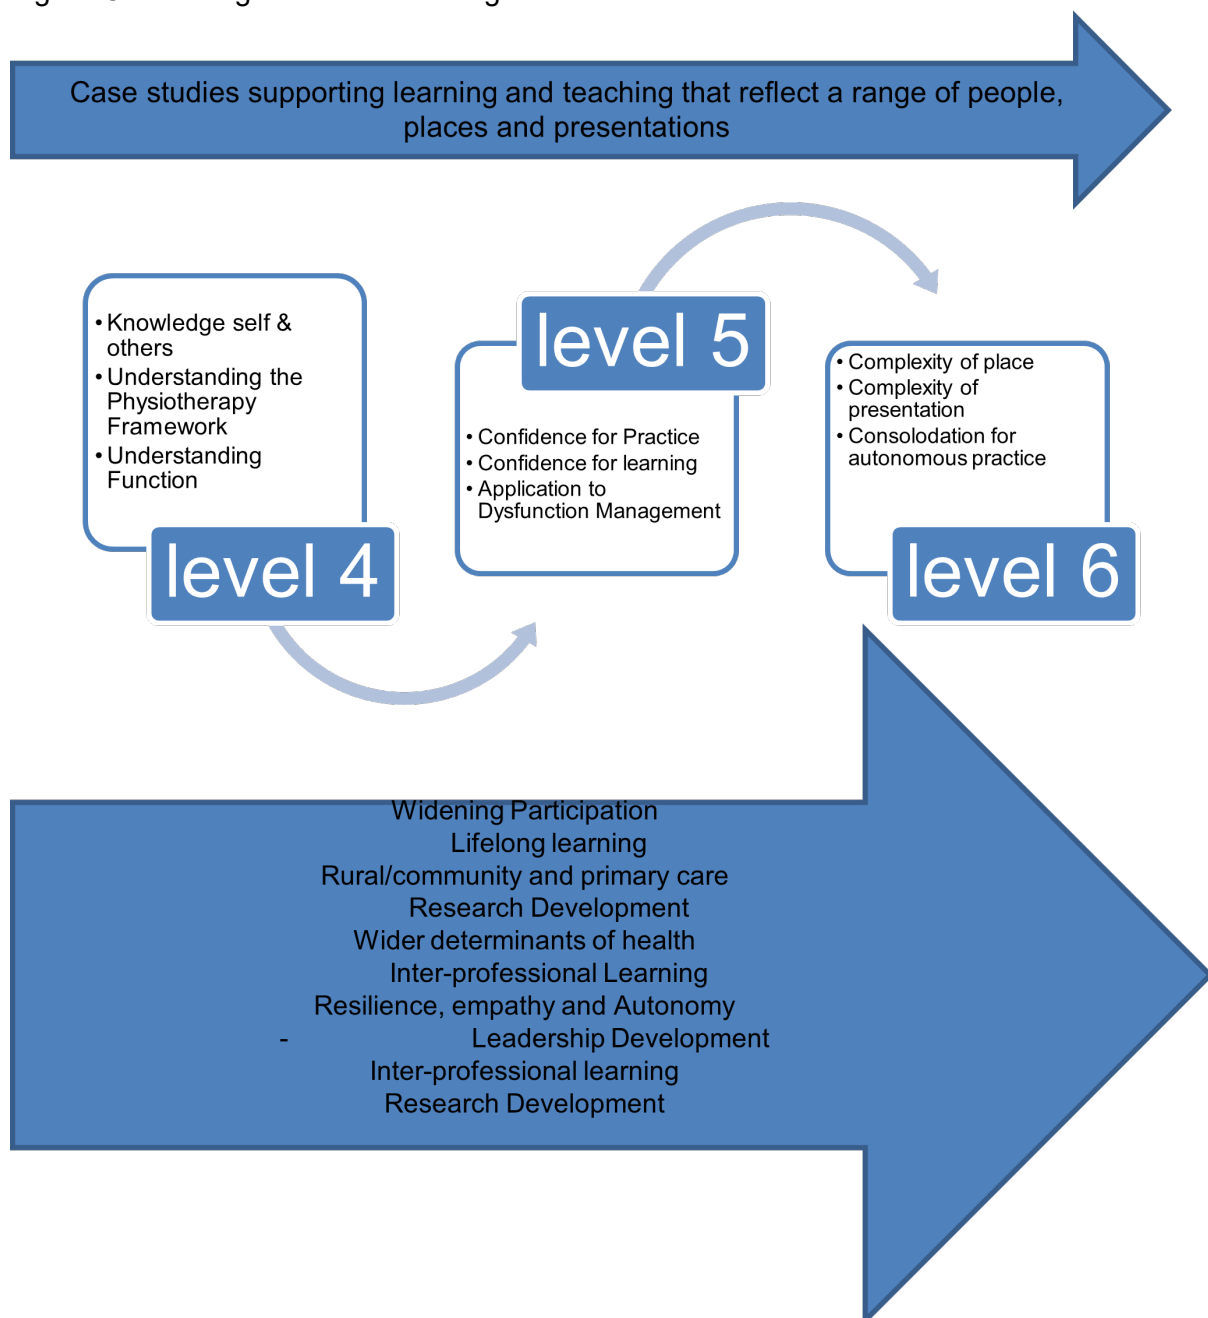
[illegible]

Case studies supporting learning and teaching that reflect a range of people, places and presentations

• Knowledge self & others
• Understanding the Physiotherapy Framework
• Understanding Function

level 4

level 5

• Confidence for Practice
• Confidence for learning
• Application to Dysfunction Management

• Complexity of place
• Complexity of presentation
• Consolodation for autonomous practice

level 6

Widening Participation
Lifelong learning
Rural/community and primary care
Research Development
Wider determinants of health
Inter-professional Learning
Resilience, empathy and Autonomy
- Leadership Development
Inter-professional learning
Research Development